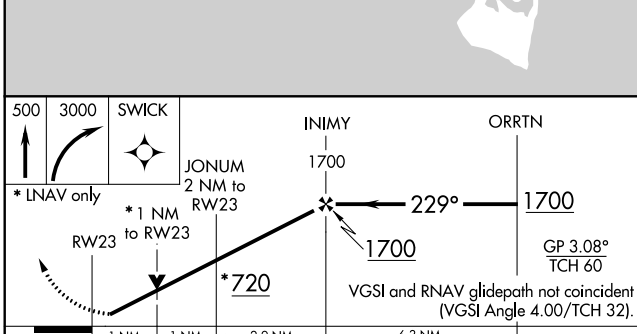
500 3000 SWICK

* LNAV only

*1 NM to RW23

RW23

JONUM 2 NM to RW23

*720

INIMY

1700

1700

229°

ORRTN

1700

GP 3.08°
TCH 60

VGSI and RNAV glidepath not coincident (VGSI Angle 4.00/TCH 32).

1 NM 1 NM 2.9 NM 6.3 NM